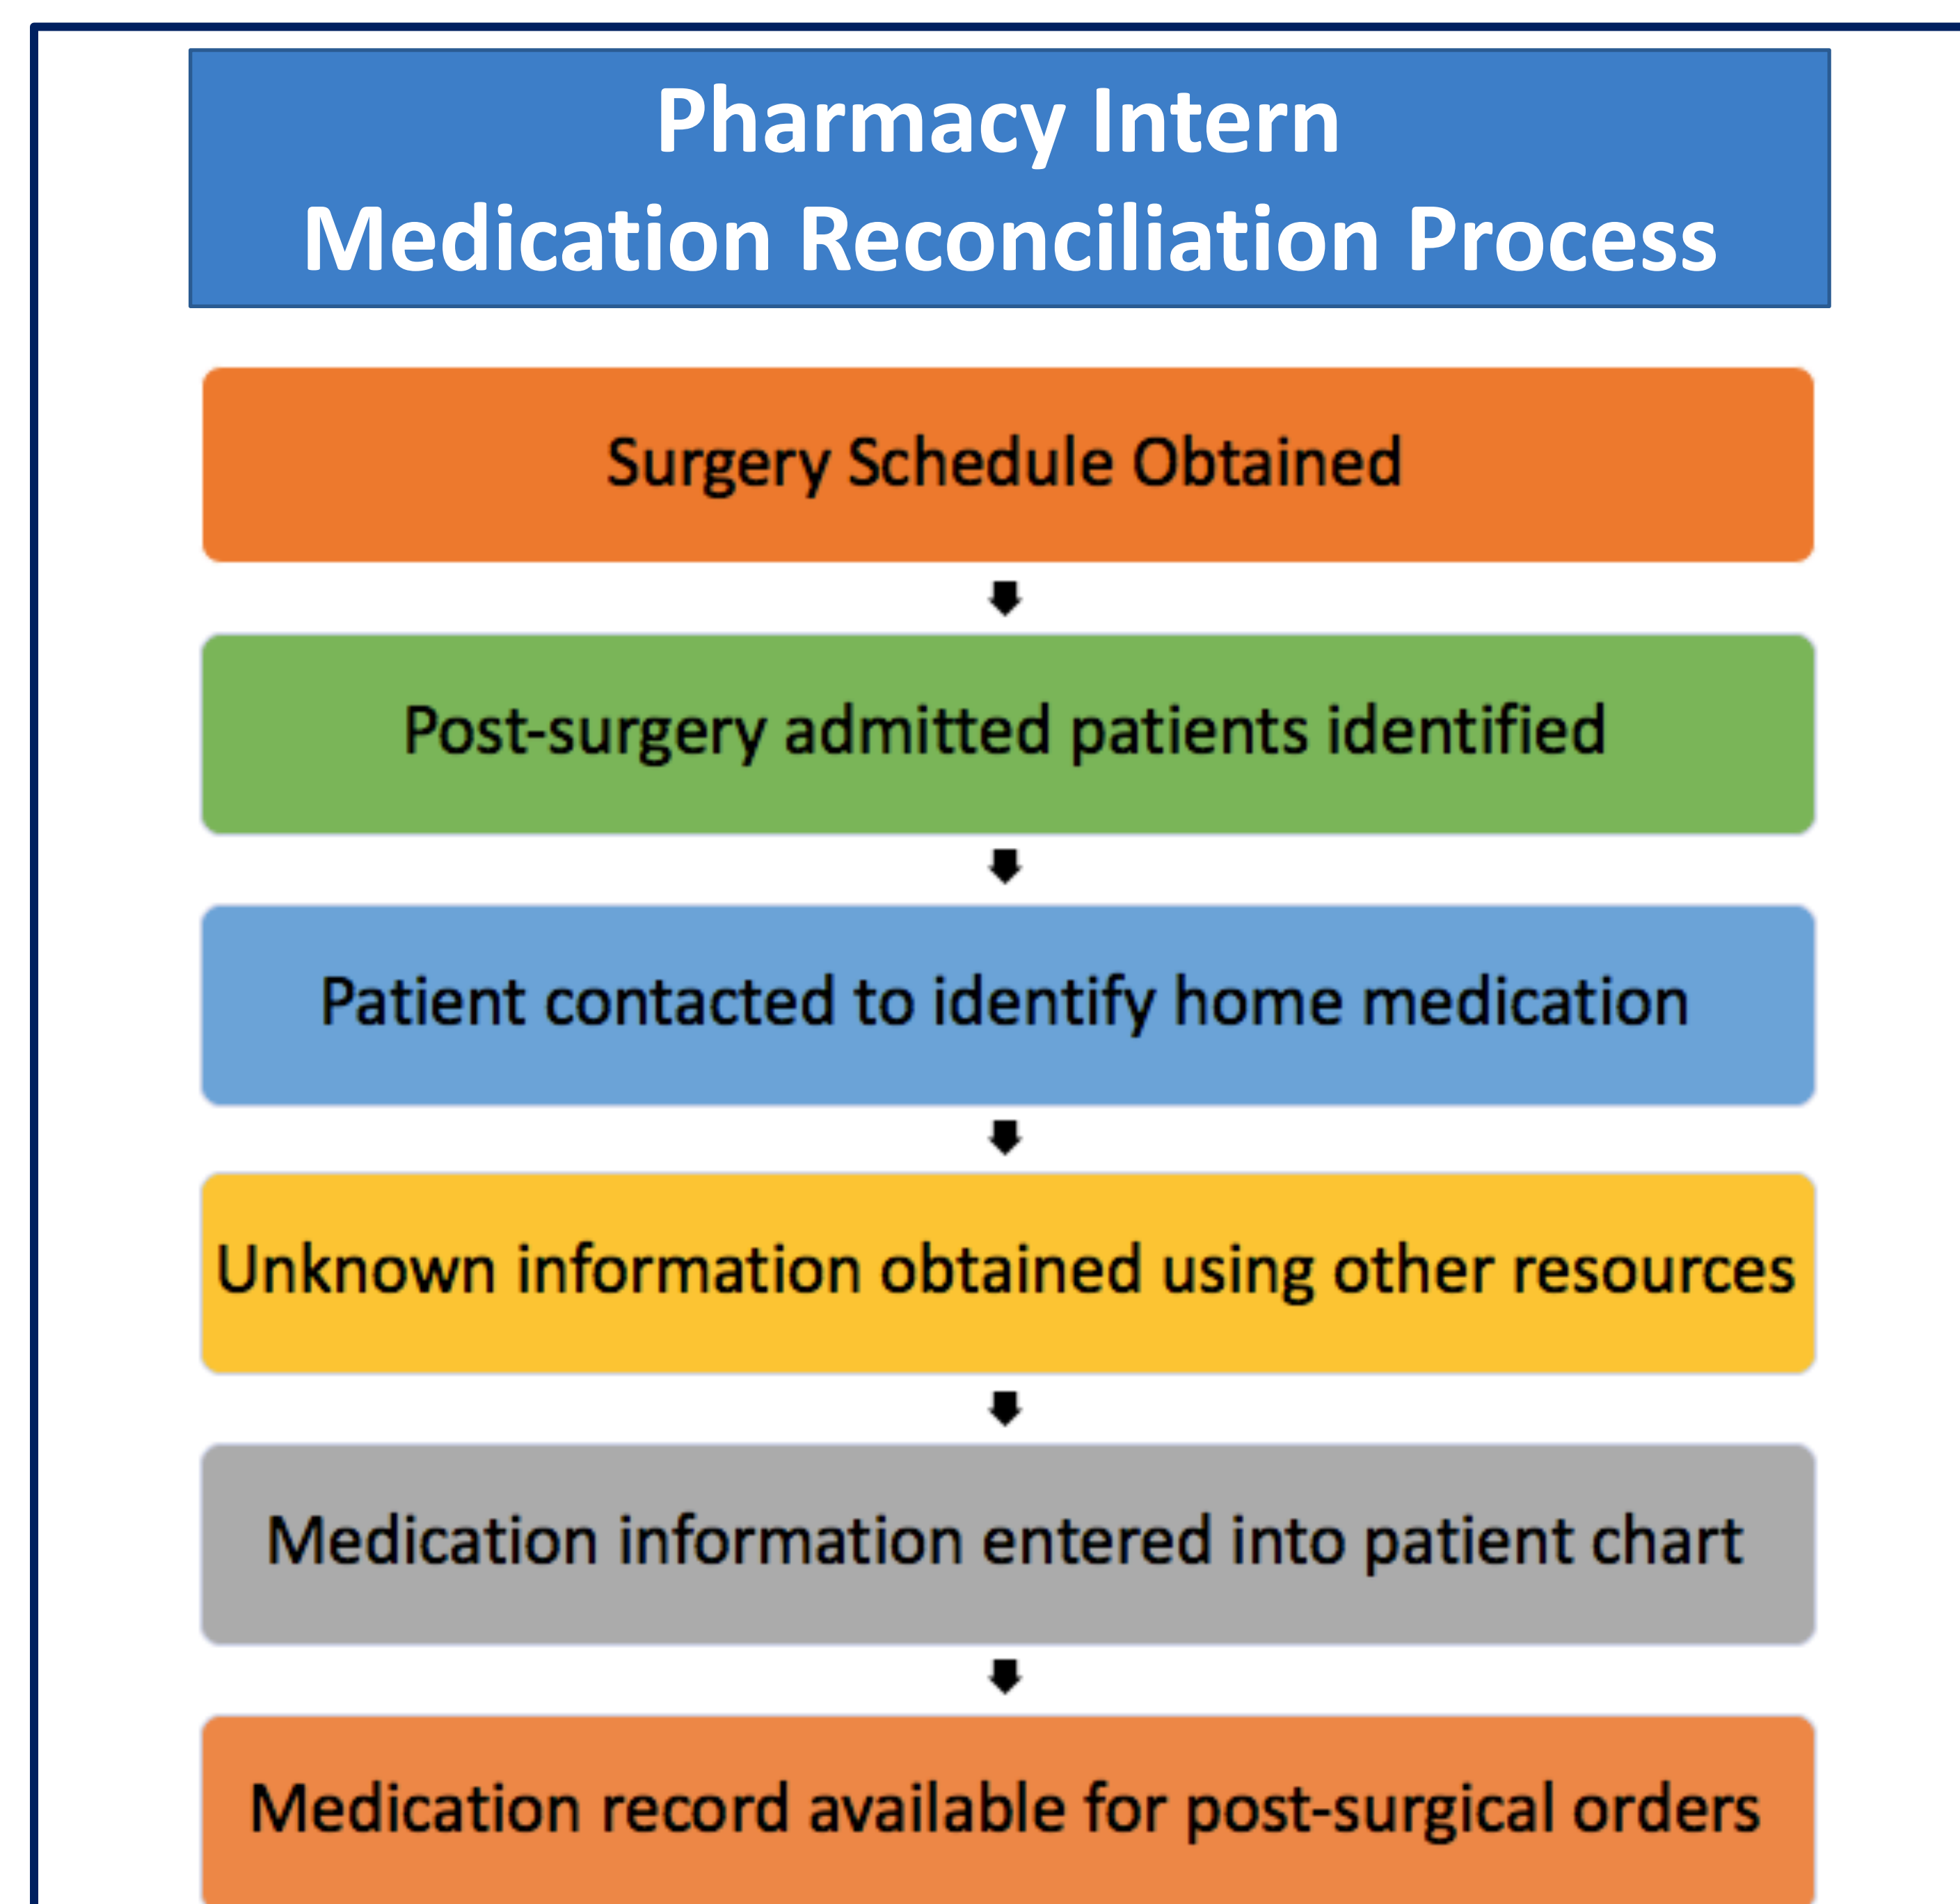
Pharmacy Intern
Medication Reconciliation Process

Surgery Schedule Obtained

Post-surgery admitted patients identified

Patient contacted to identify home medication

Unknown information obtained using other resources

Medication information entered into patient chart

Medication record available for post-surgical orders